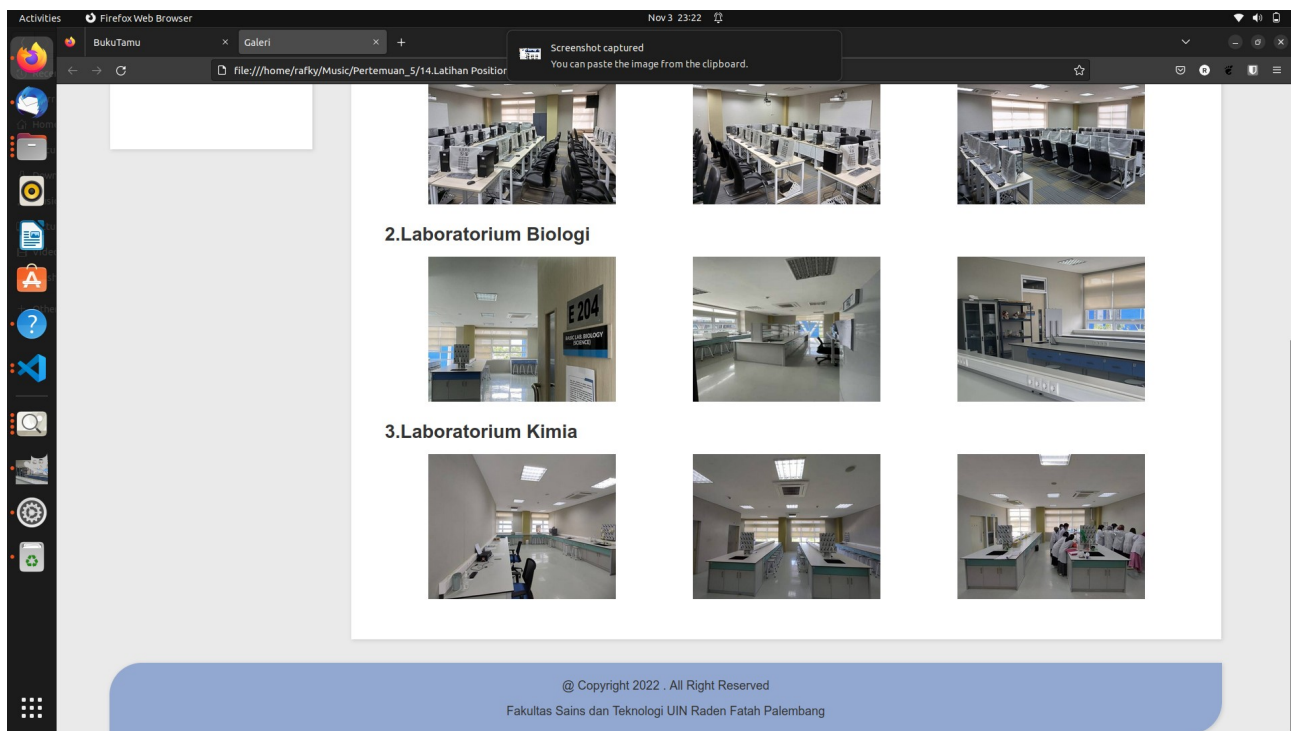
Activities Firefox Web Browser Nov 3 23:22

BukuTamu × Galeri × +

Screenshot captured
You can paste the image from the clipboard.

file:///home/rafky/Music/Pertemuan_5/14.Latihan Position

2.Laboratorium Biologi

E 204

3.Laboratorium Kimia

@ Copyright 2022 . All Right Reserved

Fakultas Sains dan Teknologi UIN Raden Fatah Palembang